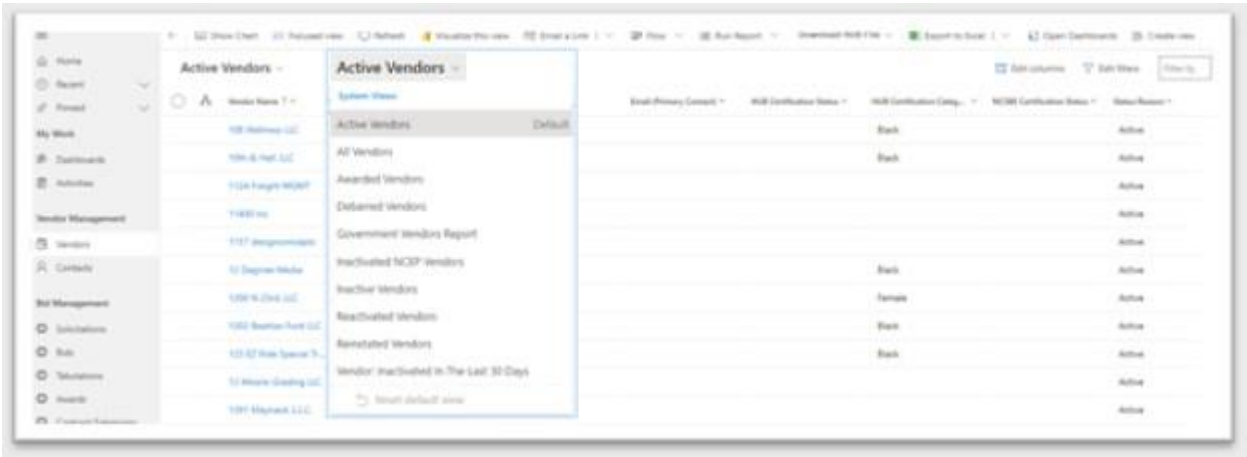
Show Chart | Focused view | Refresh | Visualize this view | Email a Link | Flow | Run Report | Download HUB File | Export to Excel | Open Dashboards | Create view

Home
Recent
Pinned
My Work
Dashboards
Activities
Vendor Management
Vendors
Contacts
Bid Management
Solicitations
Bids
Tabulations
Awards
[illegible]

Active Vendors

Active Vendors
System Views
Active Vendors Default
All Vendors
Awarded Vendors
Debarred Vendors
Government Vendors Report
Inactivated NCEP Vendors
Inactive Vendors
Reactivated Vendors
Reinstated Vendors
Vendor Inactivated In The Last 30 Days
Reset default view

Edit columns | Edit filters | Filter by

| Vendor Name | Email (Primary Contact) | HUB Certification Status | HUB Certification Categ... | NCSBE Certification Status | Status Reason |
|---|---|---|---|---|---|
| 108 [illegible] LLC | | | Black | | Active |
| 10th & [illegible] LLC | | | Black | | Active |
| 1124 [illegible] | | | | | Active |
| 11400 Inc | | | | | Active |
| 1157 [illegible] | | | | | Active |
| 12 Degrees Media | | | Black | | Active |
| 1200 N 23rd LLC | | | Female | | Active |
| 1202 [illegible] LLC | | | Black | | Active |
| 123 EZ Ride Special T... | | | Black | | Active |
| 12 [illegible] Grading LLC | | | | | Active |
| 1291 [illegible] LLC | | | | | Active |